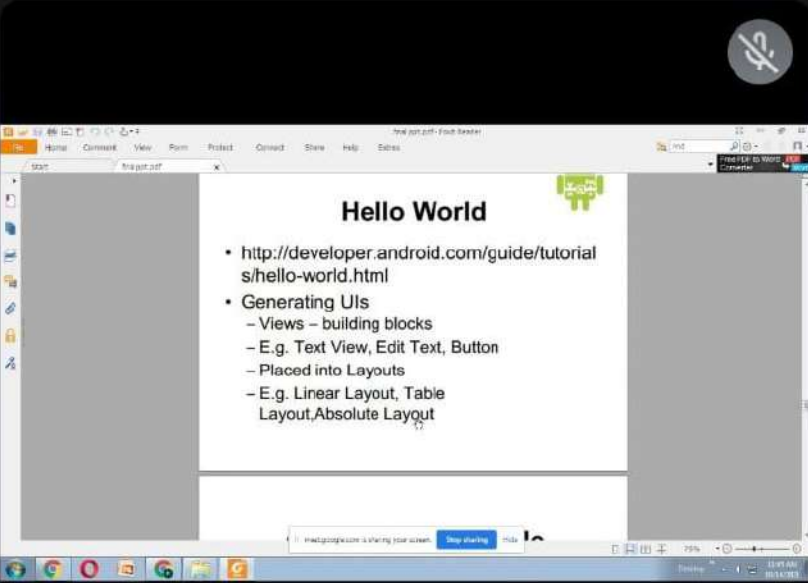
final ppt.pdf - Foxit Reader

File Home Comment View Form Protect Convert Share Help Extras

Start final ppt.pdf

Free PDF to Word Converter

Hello World

• http://developer.android.com/guide/tutorials/hello-world.html
• Generating UIs
– Views – building blocks
– E.g. Text View, Edit Text, Button
– Placed into Layouts
– E.g. Linear Layout, Table Layout,Absolute Layout

meet.google.com is sharing your screen. Stop sharing Hide

75%